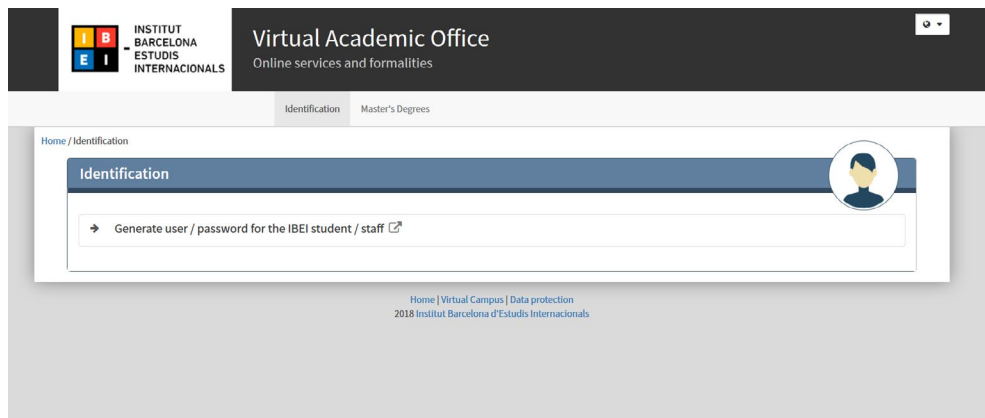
I B
E I
INSTITUT BARCELONA ESTUDIS INTERNACIONALS

Virtual Academic Office
Online services and formalities

Identification Master's Degrees

Home / Identification

Identification

Generate user / password for the IBEI student / staff

Home | Virtual Campus | Data protection
2018 Institut Barcelona d'Estudis Internacionals